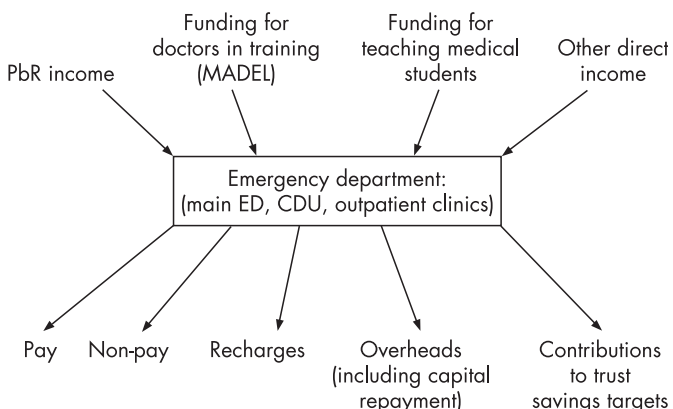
PbR income

Funding for doctors in training (MADEL)

Funding for teaching medical students

Other direct income

Emergency department: (main ED, CDU, outpatient clinics)

Pay

Non-pay

Recharges

Overheads (including capital repayment)

Contributions to trust savings targets